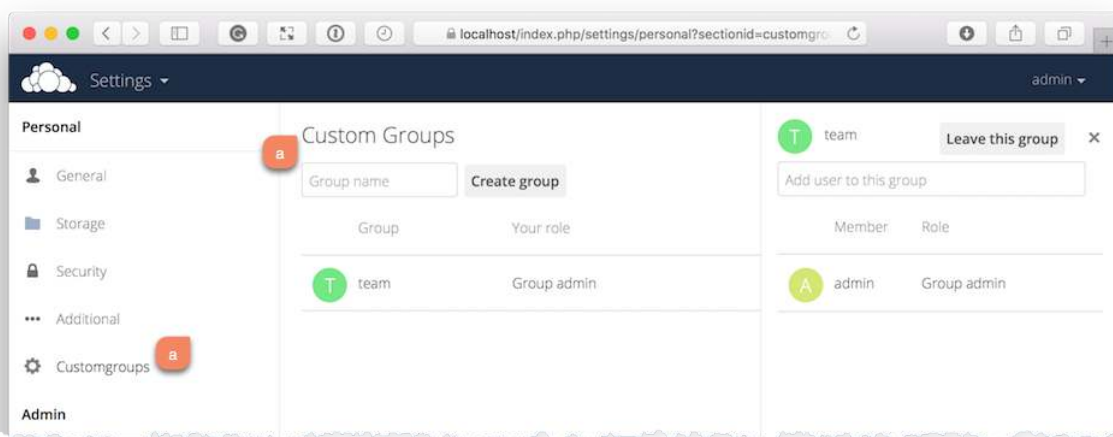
localhost/index.php/settings/personal?sectionid=customgro

Settings

admin

Personal

General

Storage

Security

Additional

Customgroups

a

Admin

Custom Groups

a

Group name

Create group

| Group | Your role |
|---|---|
| T team | Group admin |

T team

Leave this group

×

Add user to this group

| Member | Role |
|---|---|
| A admin | Group admin |